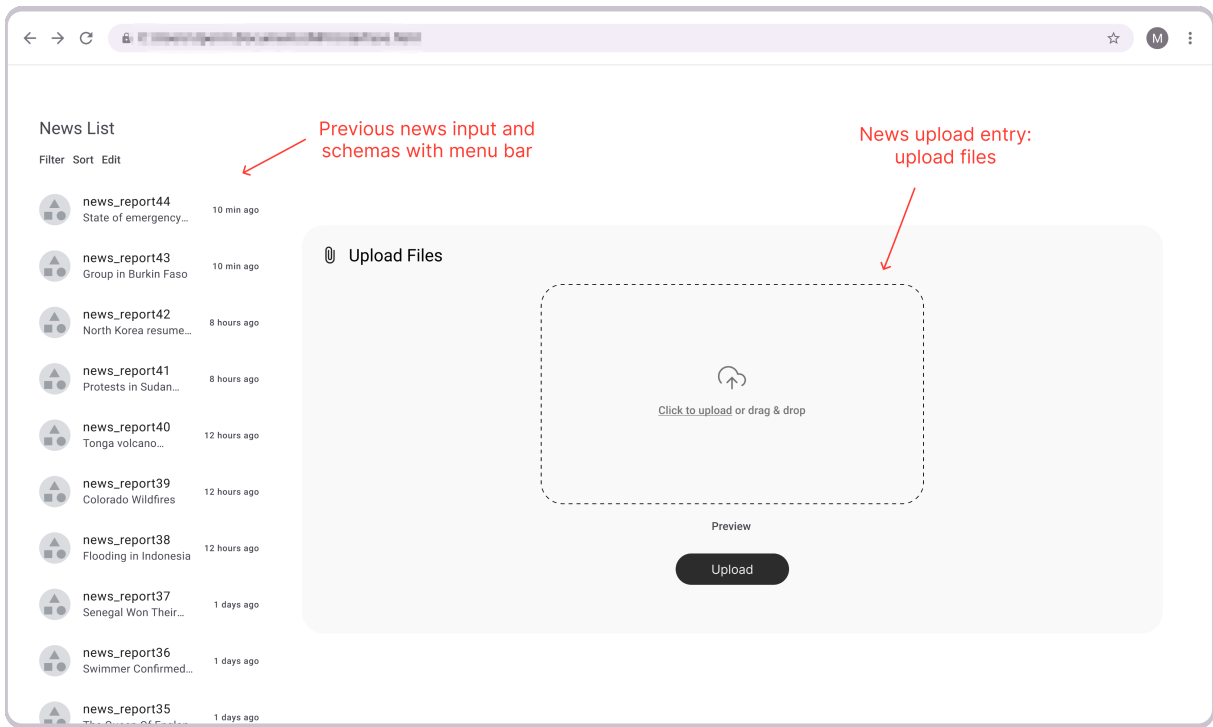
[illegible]

M

News List

Filter Sort Edit

Previous news input and schemas with menu bar

News upload entry: upload files

news_report44
State of emergency…
10 min ago

news_report43
Group in Burkin Faso
10 min ago

news_report42
North Korea resume…
8 hours ago

news_report41
Protests in Sudan…
8 hours ago

news_report40
Tonga volcano…
12 hours ago

news_report39
Colorado Wildfires
12 hours ago

news_report38
Flooding in Indonesia
12 hours ago

news_report37
Senegal Won Their…
1 days ago

news_report36
Swimmer Confirmed…
1 days ago

news_report35
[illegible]
1 days ago

Upload Files

Click to upload or drag & drop

Preview

Upload